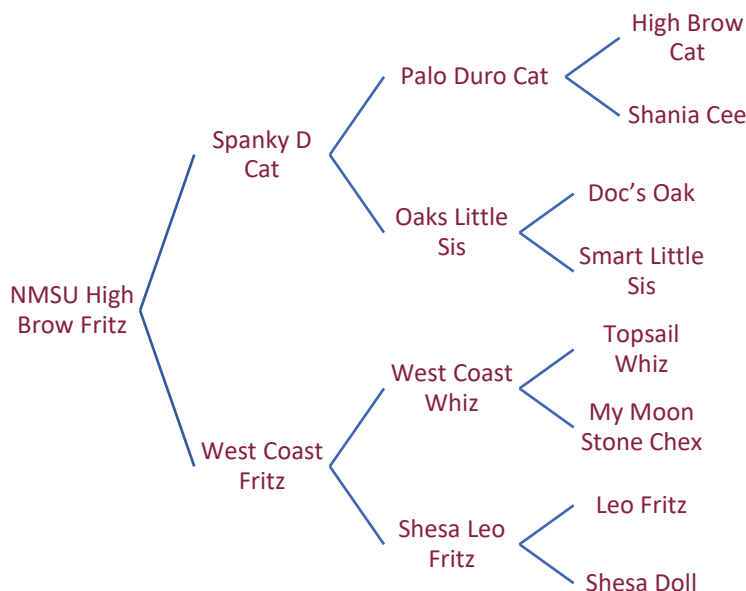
NMSU High Brow Fritz

Spanky D Cat

Palo Duro Cat

High Brow Cat

Shania Cee

Oaks Little Sis

Doc's Oak

Smart Little Sis

West Coast Fritz

West Coast Whiz

Topsail Whiz

My Moon Stone Chex

Shesa Leo Fritz

Leo Fritz

Shesa Doll